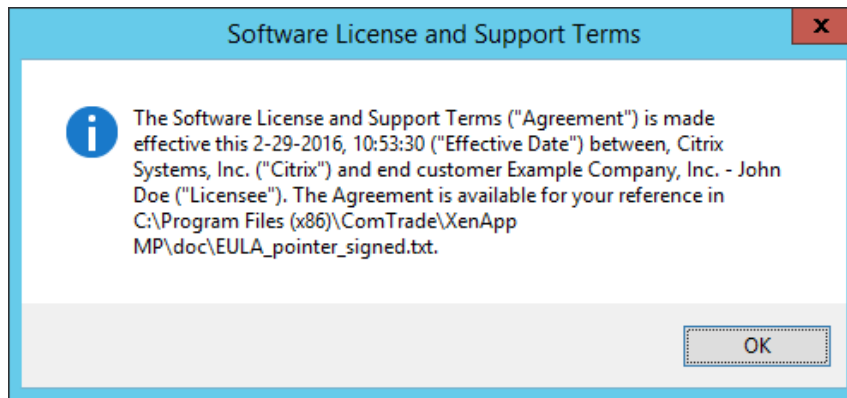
Software License and Support Terms

The Software License and Support Terms ("Agreement") is made effective this 2-29-2016, 10:53:30 ("Effective Date") between, Citrix Systems, Inc. ("Citrix") and end customer Example Company, Inc. - John Doe ("Licensee"). The Agreement is available for your reference in C:\Program Files (x86)\ComTrade\XenApp MP\doc\EULA_pointer_signed.txt.

OK